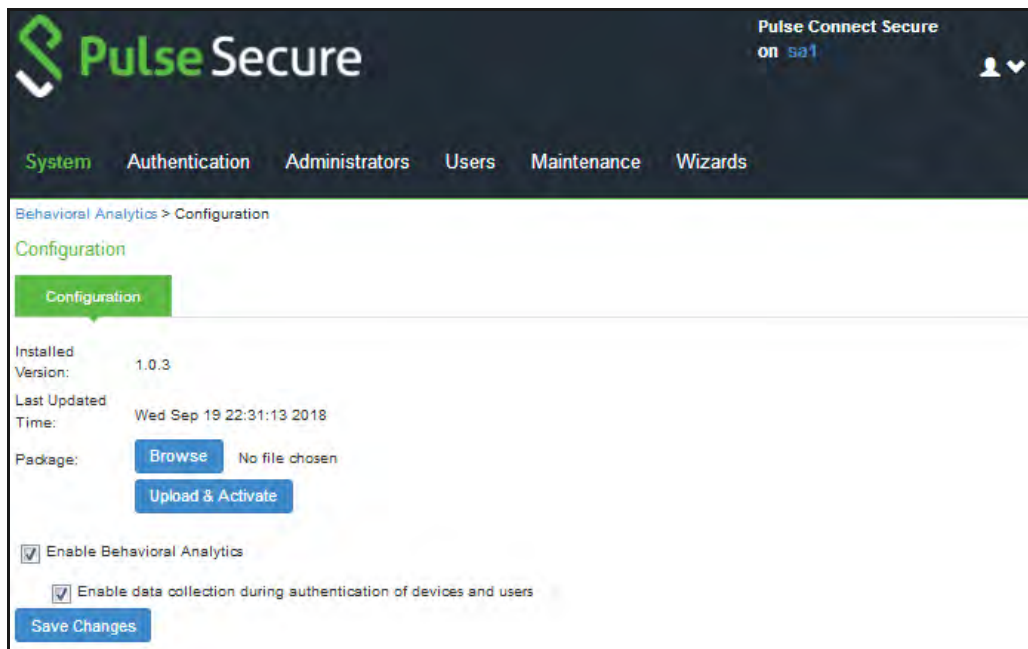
Pulse Secure

Pulse Connect Secure on sa1

System Authentication Administrators Users Maintenance Wizards

Behavioral Analytics > Configuration

Configuration

Configuration

Installed Version: 1.0.3

Last Updated Time: Wed Sep 19 22:31:13 2018

Package: Browse No file chosen

Upload & Activate

Enable Behavioral Analytics

Enable data collection during authentication of devices and users

Save Changes